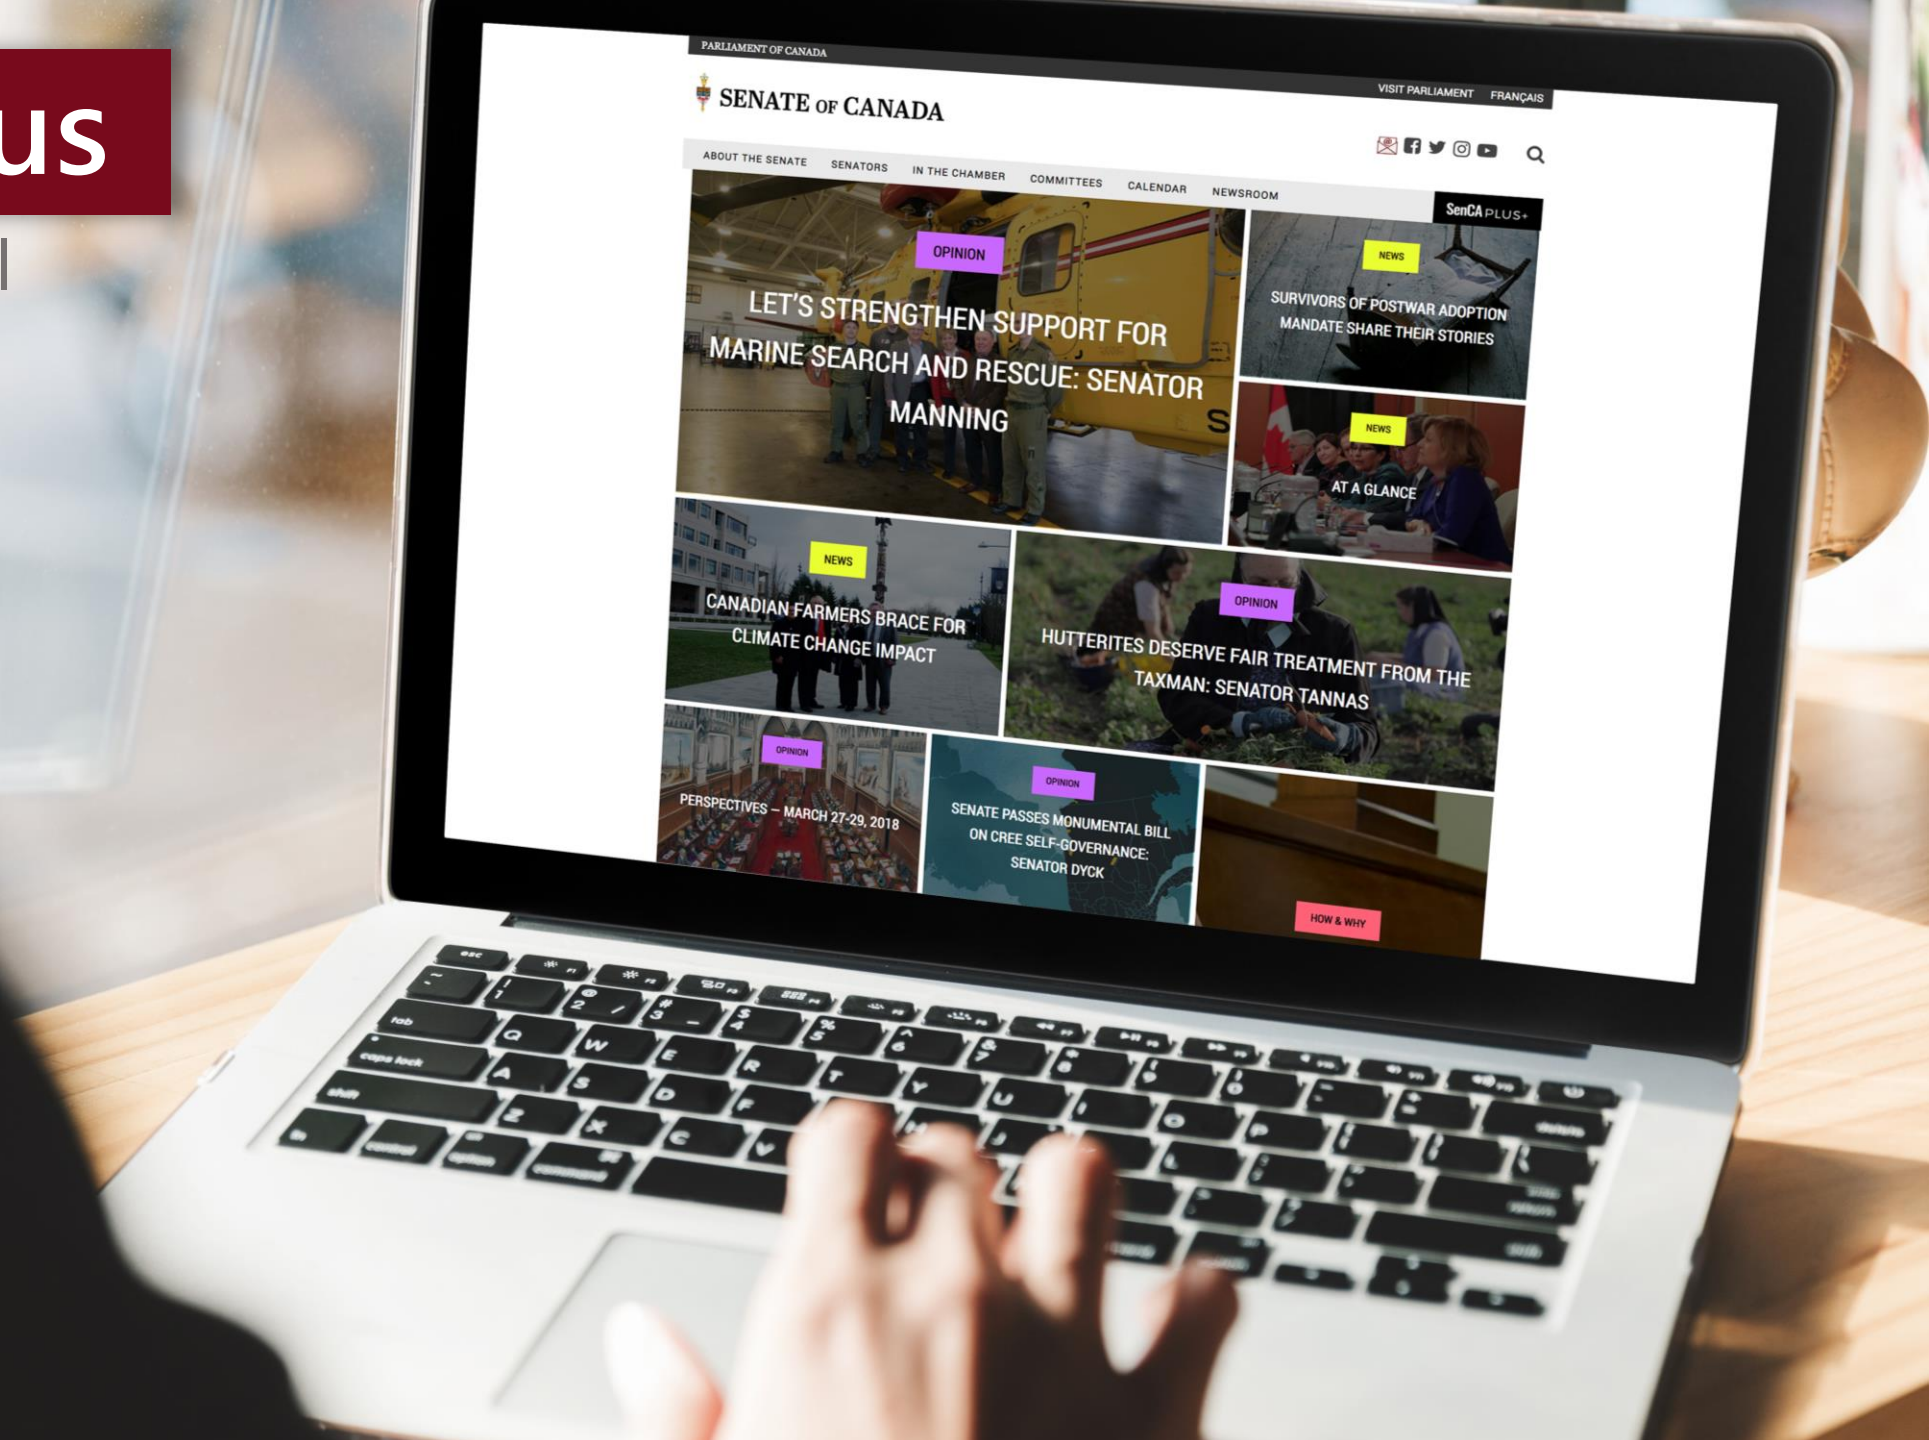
us

PARLIAMENT OF CANADA

SENATE OF CANADA

VISIT PARLIAMENT FRANÇAIS

ABOUT THE SENATE SENATORS IN THE CHAMBER COMMITTEES CALENDAR NEWSROOM

SenCA PLUS+

OPINION

LET'S STRENGTHEN SUPPORT FOR MARINE SEARCH AND RESCUE: SENATOR MANNING

NEWS

SURVIVORS OF POSTWAR ADOPTION MANDATE SHARE THEIR STORIES

NEWS

AT A GLANCE

NEWS

CANADIAN FARMERS BRACE FOR CLIMATE CHANGE IMPACT

OPINION

HUTTERITES DESERVE FAIR TREATMENT FROM THE TAXMAN: SENATOR TANNAS

OPINION

PERSPECTIVES – MARCH 27-29, 2018

OPINION

SENATE PASSES MONUMENTAL BILL ON CREE SELF-GOVERNANCE: SENATOR DYCK

HOW & WHY